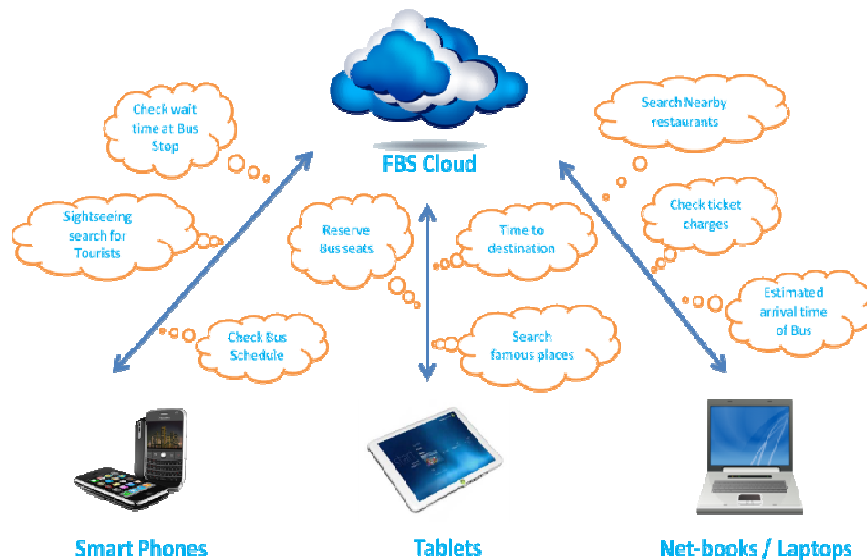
FBS Cloud

Check wait time at Bus Stop

Sightseeing search for Tourists

Check Bus Schedule

Reserve Bus seats

Time to destination

Search famous places

Search Nearby restaurants

Check ticket charges

Estimated arrival time of Bus

Smart Phones

Tablets

Net-books / Laptops